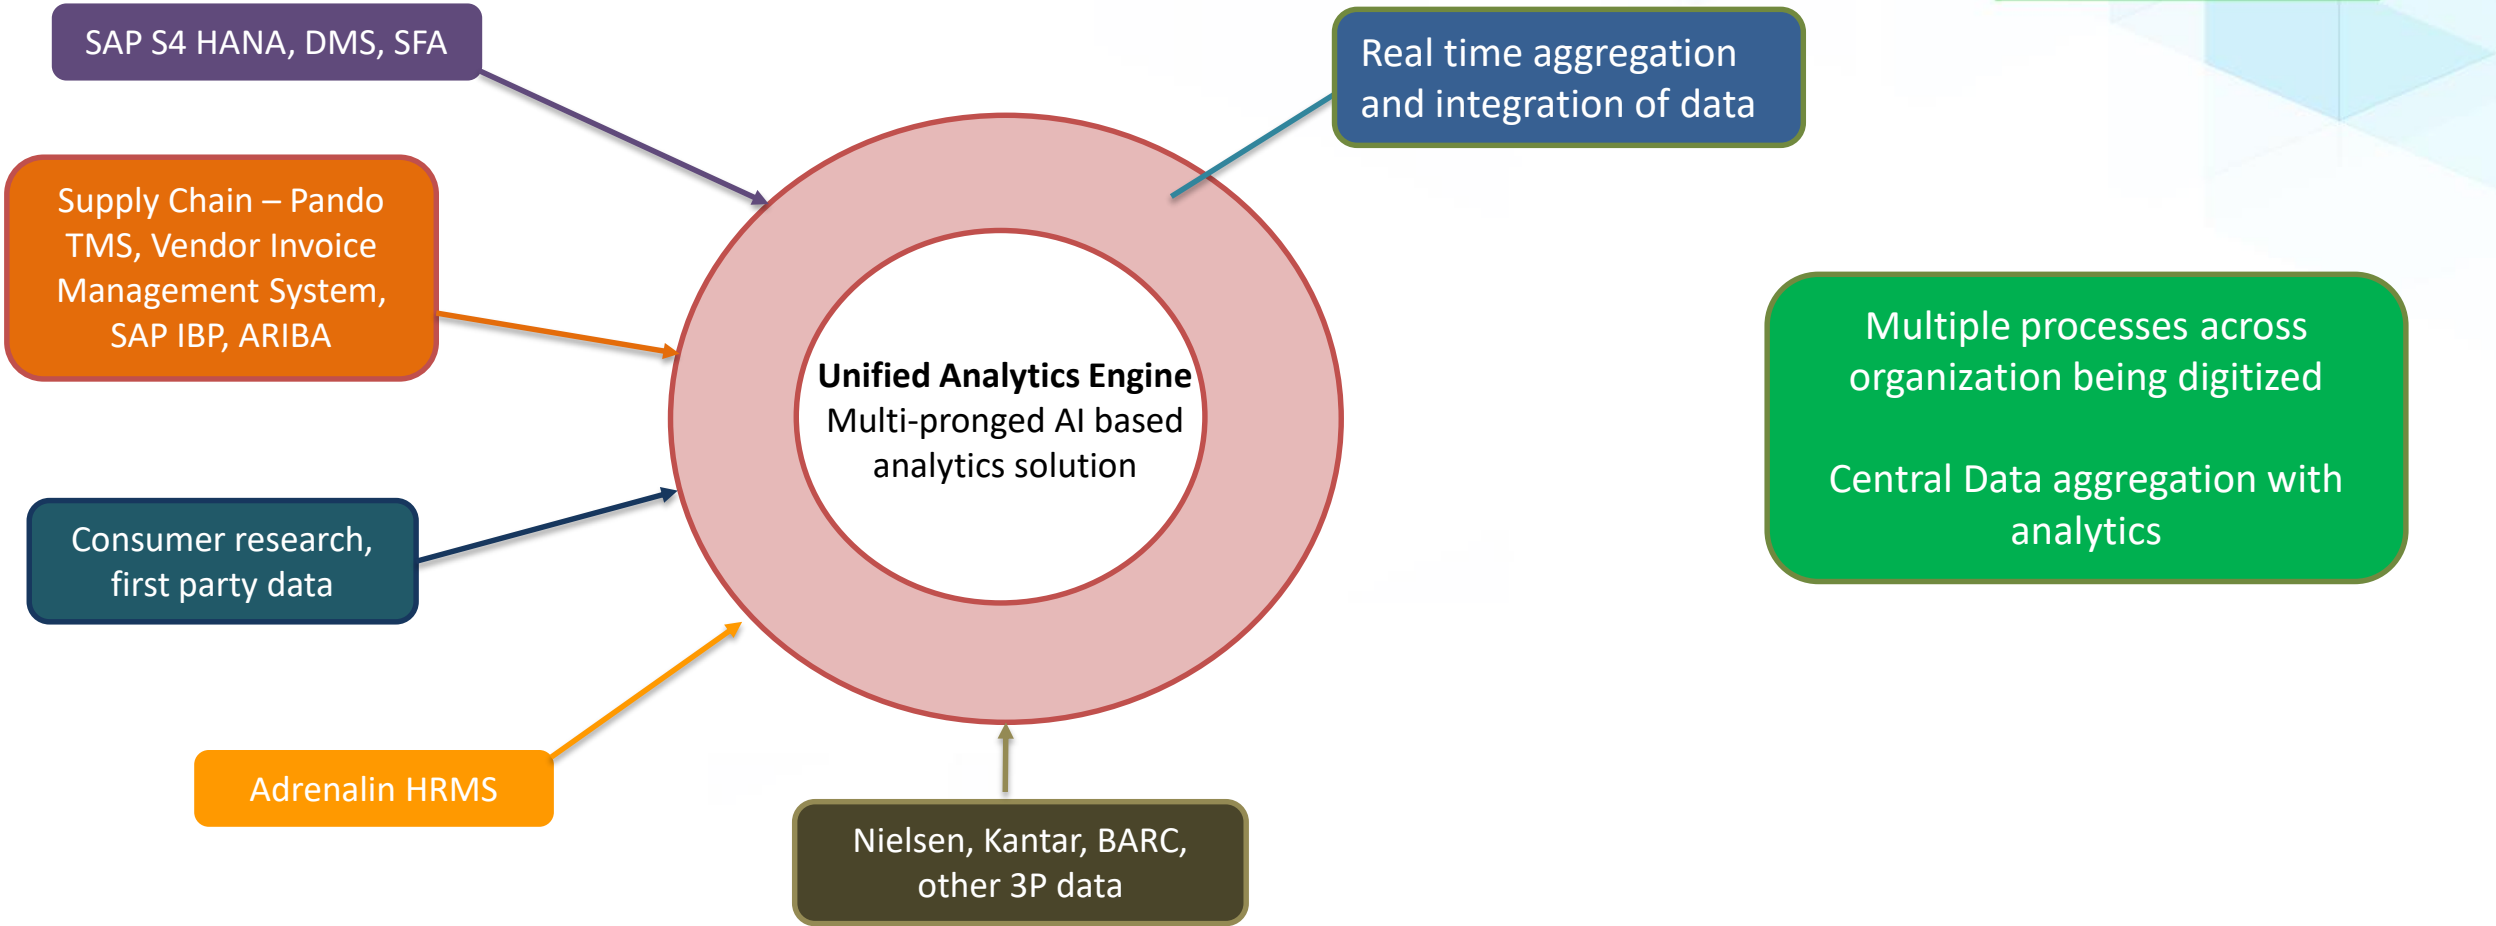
SAP S4 HANA, DMS, SFA

Supply Chain – Pando TMS, Vendor Invoice Management System, SAP IBP, ARIBA

Consumer research, first party data

Adrenalin HRMS

Unified Analytics Engine
Multi-pronged AI based analytics solution

Nielsen, Kantar, BARC, other 3P data

Real time aggregation and integration of data

Multiple processes across organization being digitized

Central Data aggregation with analytics